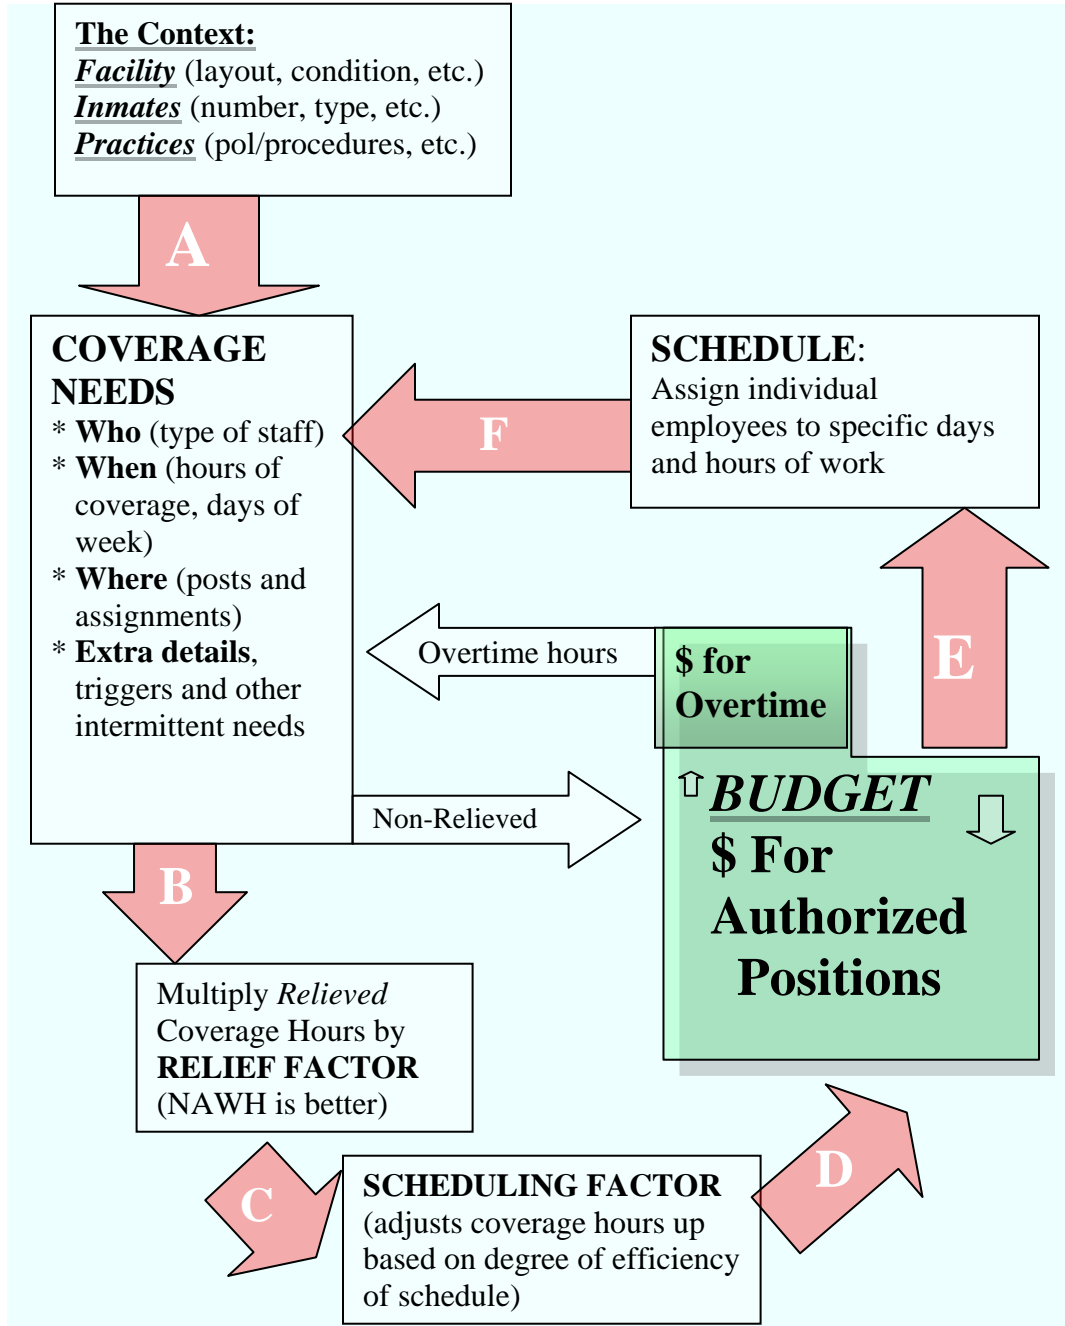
The Context:
Facility (layout, condition, etc.)
Inmates (number, type, etc.)
Practices (pol/procedures, etc.)

A

COVERAGE NEEDS
* Who (type of staff)
* When (hours of coverage, days of week)
* Where (posts and assignments)
* Extra details, triggers and other intermittent needs

F

SCHEDULE:
Assign individual employees to specific days and hours of work

E

Overtime hours

$ for Overtime

Non-Relieved

⇧ BUDGET ⇩
$ For Authorized Positions

B

Multiply Relieved Coverage Hours by RELIEF FACTOR (NAWH is better)

C

SCHEDULING FACTOR (adjusts coverage hours up based on degree of efficiency of schedule)

D